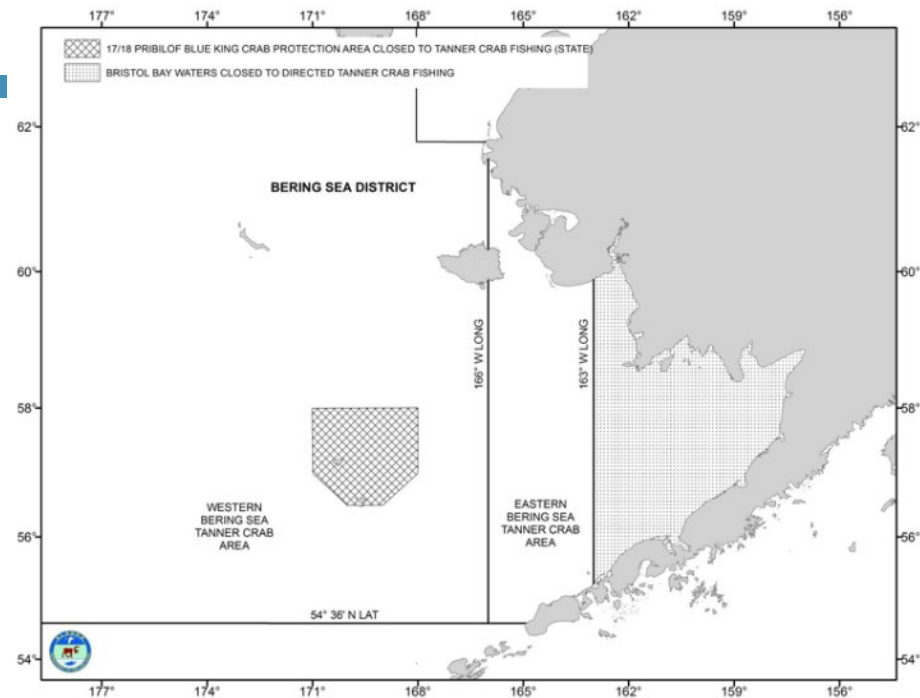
177° 174° 171° 168° 165° 162° 159° 156°

17/18 PRIBILOF BLUE KING CRAB PROTECTION AREA CLOSED TO TANNER CRAB FISHING (STATE)
BRISTOL BAY WATERS CLOSED TO DIRECTED TANNER CRAB FISHING

62° 62°

BERING SEA DISTRICT

60° 60°

166° W LONG

163° W LONG

58° 58°

WESTERN BERING SEA TANNER CRAB AREA

EASTERN BERING SEA TANNER CRAB AREA

56° 56°

54° 36' N LAT

54° 54°

177° 174° 171° 168° 165° 162° 159° 156°